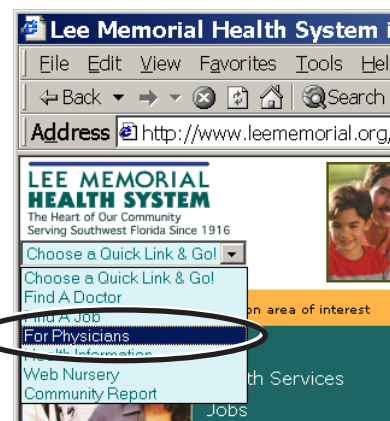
Lee Memorial Health System i

File Edit View Favorites Tools Hel

Back Search

Address http://www.leememorial.org/

LEE MEMORIAL HEALTH SYSTEM
The Heart of Our Community
Serving Southwest Florida Since 1916

Choose a Quick Link & Go!

Choose a Quick Link & Go!
Find A Doctor
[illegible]nd A Job
For Physicians
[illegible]lth Information
Web Nursery
Community Report

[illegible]on area of interest

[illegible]th Services
Jobs